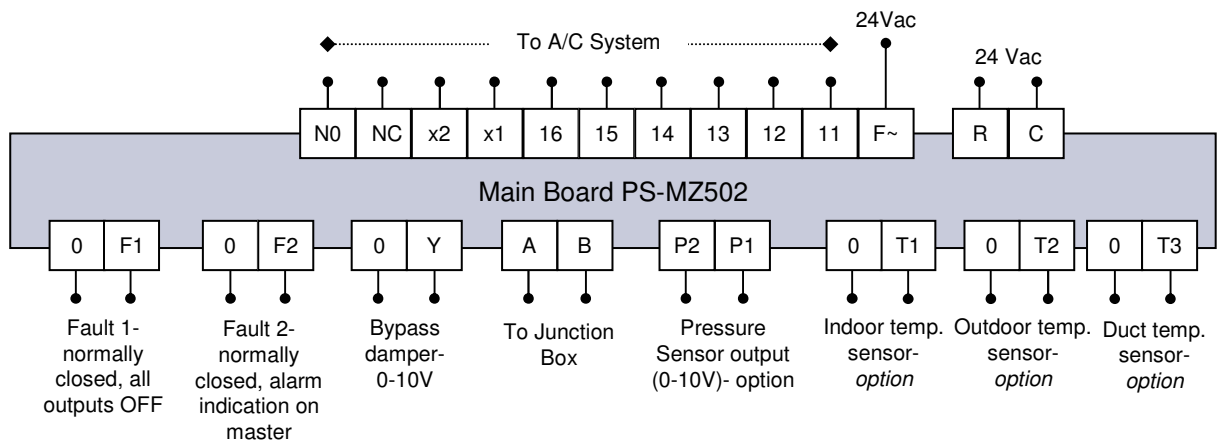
To A/C System

24Vac

24 Vac

N0 NC x2 x1 16 15 14 13 12 11 F~ R C

Main Board PS-MZ502

0 F1 0 F2 0 Y A B P2 P1 0 T1 0 T2 0 T3

Fault 1- normally closed, all outputs OFF

Fault 2- normally closed, alarm indication on master

Bypass damper- 0-10V

To Junction Box

Pressure Sensor output (0-10V)- option

Indoor temp. sensor- *option*

Outdoor temp. sensor- *option*

Duct temp. sensor- *option*